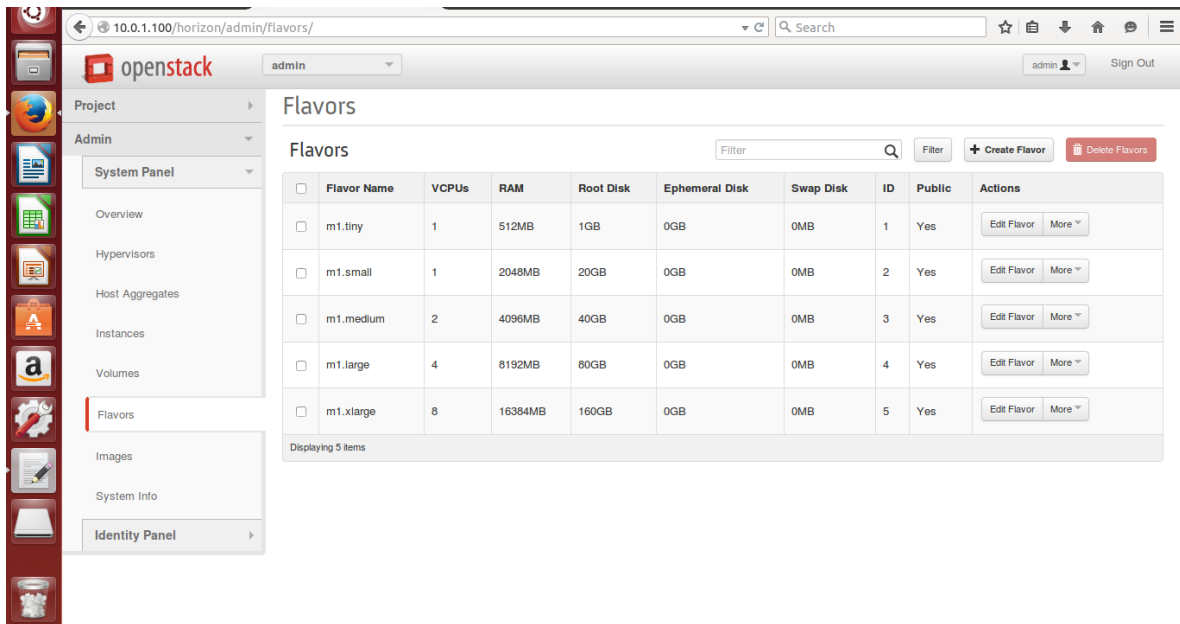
10.0.1.100/horizon/admin/flavors/

Search

openstack

admin

admin

Sign Out

Project

Admin

System Panel

Overview

Hypervisors

Host Aggregates

Instances

Volumes

Flavors

Images

System Info

Identity Panel

Flavors

Flavors

Filter

Filter

+ Create Flavor

Delete Flavors

| | Flavor Name | VCPUs | RAM | Root Disk | Ephemeral Disk | Swap Disk | ID | Public | Actions |
|---|---|---|---|---|---|---|---|---|---|
| | m1.tiny | 1 | 512MB | 1GB | 0GB | 0MB | 1 | Yes | Edit Flavor More |
| | m1.small | 1 | 2048MB | 20GB | 0GB | 0MB | 2 | Yes | Edit Flavor More |
| | m1.medium | 2 | 4096MB | 40GB | 0GB | 0MB | 3 | Yes | Edit Flavor More |
| | m1.large | 4 | 8192MB | 80GB | 0GB | 0MB | 4 | Yes | Edit Flavor More |
| | m1.xlarge | 8 | 16384MB | 160GB | 0GB | 0MB | 5 | Yes | Edit Flavor More |

Displaying 5 items